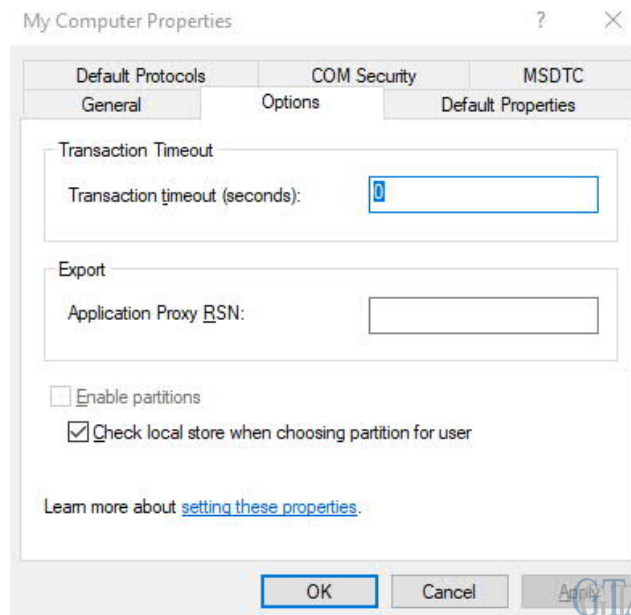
My Computer Properties

?

Default Protocols | COM Security | MSDTC

General | Options | Default Properties

Transaction Timeout

Transaction timeout (seconds): 0

Export

Application Proxy RSN:

Enable partitions

Check local store when choosing partition for user

Learn more about setting these properties.

OK | Cancel | Apply

GT